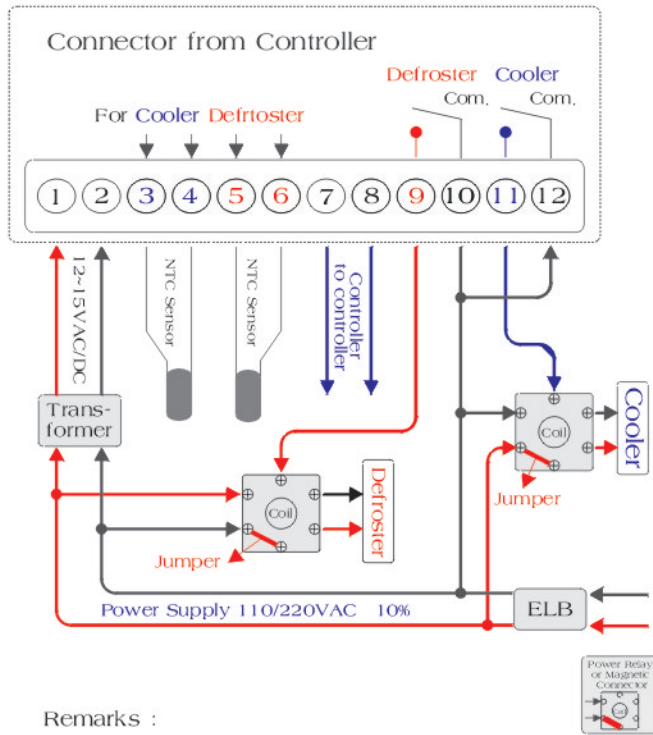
Connector from Controller

Defroster Com.

Cooler Com.

For Cooler Defrtoster

1 2 3 4 5 6 7 8 9 10 11 12

12~15VAC/DC

NTC Sensor

NTC Sensor

Controller to controller

Trans-former

Coil

Defroster

Jumper

Coil

Cooler

Jumper

Power Supply 110/220VAC 10%

ELB

Power Relay or Magnetic Connector

Coil

Remarks :